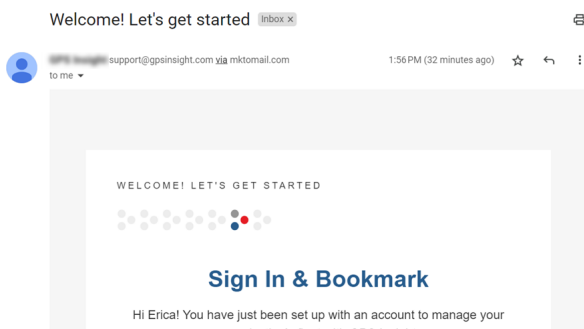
Welcome! Let's get started Inbox ×

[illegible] support@gpsinsight.com via mktomail.com
to me

1:56 PM (32 minutes ago)

WELCOME! LET'S GET STARTED

Sign In & Bookmark

Hi Erica! You have just been set up with an account to manage your

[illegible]